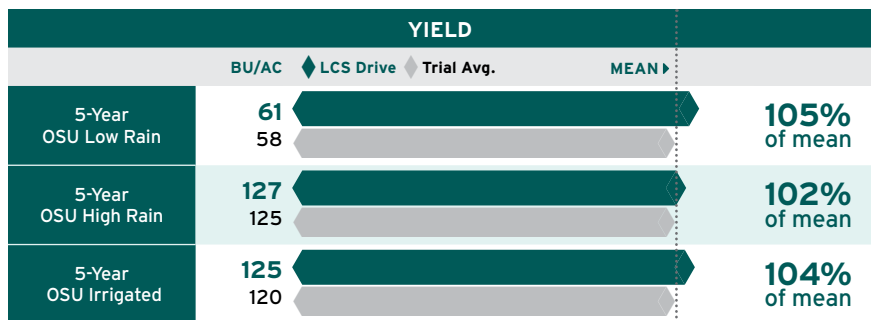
YIELD

BU/AC LCS Drive Trial Avg. MEAN

| | BU/AC | |
|---|---|---|
| 5-Year OSU Low Rain | 61<br>58 | 105% of mean |
| 5-Year OSU High Rain | 127<br>125 | 102% of mean |
| 5-Year OSU Irrigated | 125<br>120 | 104% of mean |